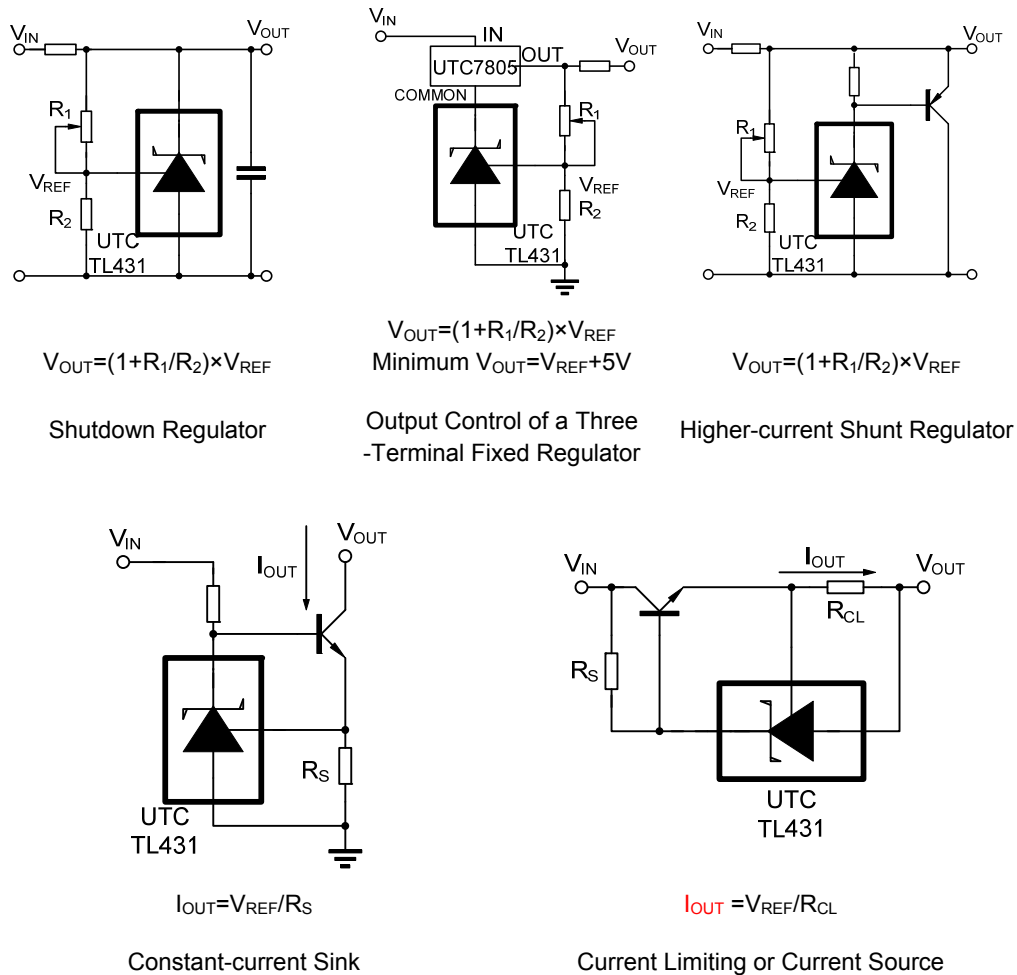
$V_{IN}$ $V_{OUT}$ $R_1$ $V_{REF}$ $R_2$ UTC TL431

$V_{OUT}$=(1+$R_1$/$R_2$)×$V_{REF}$

Shutdown Regulator

$V_{IN}$ IN UTC7805 OUT $V_{OUT}$ COMMON $R_1$ $V_{REF}$ $R_2$ UTC TL431

$V_{OUT}$=(1+$R_1$/$R_2$)×$V_{REF}$
Minimum $V_{OUT}$=$V_{REF}$+5V

Output Control of a Three -Terminal Fixed Regulator

$V_{IN}$ $V_{OUT}$ $R_1$ $V_{REF}$ $R_2$ UTC TL431

$V_{OUT}$=(1+$R_1$/$R_2$)×$V_{REF}$

Higher-current Shunt Regulator

$V_{IN}$ $I_{OUT}$ $V_{OUT}$ $R_S$ UTC TL431

$I_{OUT}$=$V_{REF}$/$R_S$

Constant-current Sink

$V_{IN}$ $I_{OUT}$ $V_{OUT}$ $R_{CL}$ $R_S$ UTC TL431

$I_{OUT}$ =$V_{REF}$/$R_{CL}$

Current Limiting or Current Source